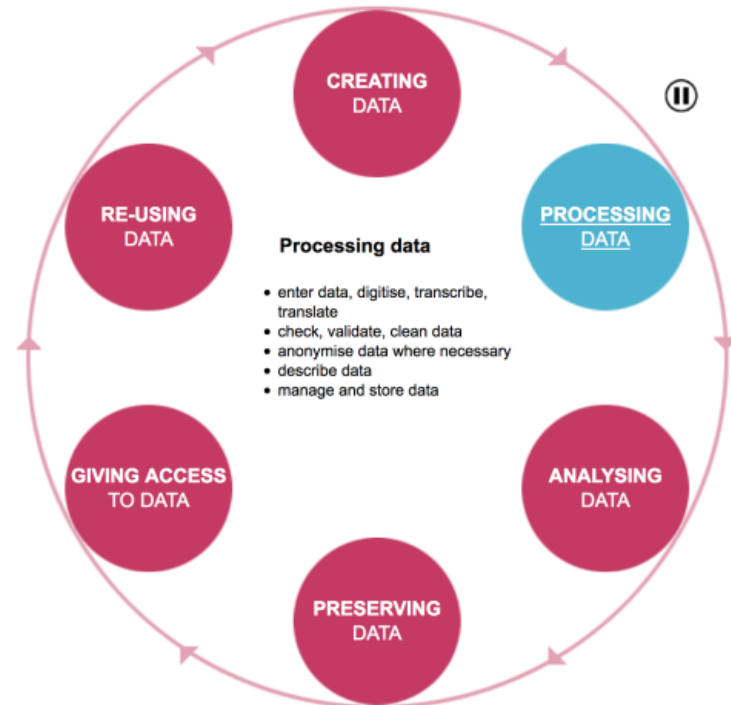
CREATING DATA

PROCESSING DATA

ANALYSING DATA

PRESERVING DATA

GIVING ACCESS TO DATA

RE-USING DATA

Processing data

- enter data, digitise, transcribe, translate
- check, validate, clean data
- anonymise data where necessary
- describe data
- manage and store data